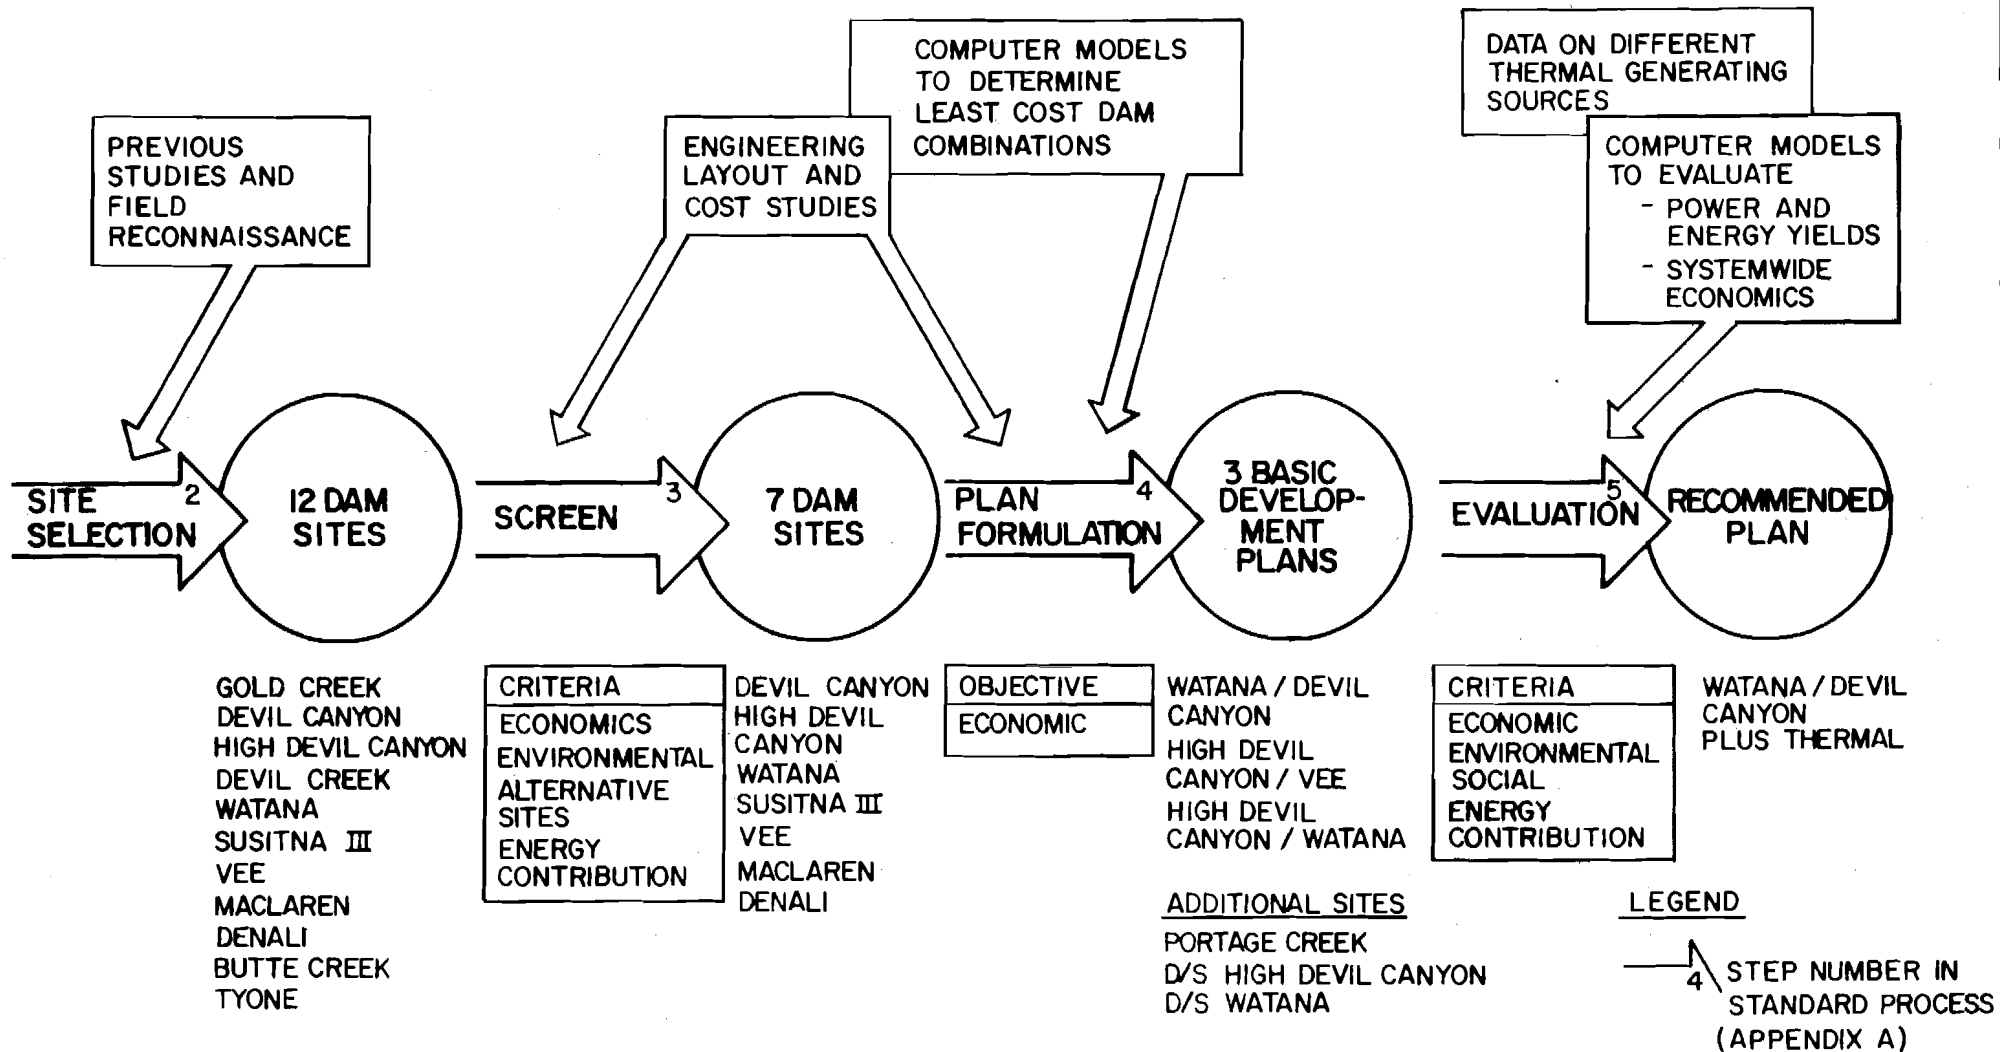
PREVIOUS STUDIES AND FIELD RECONNAISSANCE

ENGINEERING LAYOUT AND COST STUDIES

COMPUTER MODELS TO DETERMINE LEAST COST DAM COMBINATIONS

DATA ON DIFFERENT THERMAL GENERATING SOURCES

COMPUTER MODELS TO EVALUATE
- POWER AND ENERGY YIELDS
- SYSTEMWIDE ECONOMICS

SITE SELECTION 2

12 DAM SITES

SCREEN 3

7 DAM SITES

PLAN FORMULATION 4

3 BASIC DEVELOPMENT PLANS

EVALUATION 5

RECOMMENDED PLAN

GOLD CREEK
DEVIL CANYON
HIGH DEVIL CANYON
DEVIL CREEK
WATANA
SUSITNA III
VEE
MACLAREN
DENALI
BUTTE CREEK
TYONE

| CRITERIA |
|---|
| ECONOMICS |
| ENVIRONMENTAL |
| ALTERNATIVE SITES |
| ENERGY CONTRIBUTION |

DEVIL CANYON
HIGH DEVIL CANYON
WATANA
SUSITNA III
VEE
MACLAREN
DENALI

| OBJECTIVE |
|---|
| ECONOMIC |

WATANA / DEVIL CANYON
HIGH DEVIL CANYON / VEE
HIGH DEVIL CANYON / WATANA

ADDITIONAL SITES
PORTAGE CREEK
D/S HIGH DEVIL CANYON
D/S WATANA

| CRITERIA |
|---|
| ECONOMIC |
| ENVIRONMENTAL SOCIAL |
| ENERGY CONTRIBUTION |

WATANA / DEVIL CANYON PLUS THERMAL

LEGEND
4 STEP NUMBER IN STANDARD PROCESS (APPENDIX A)